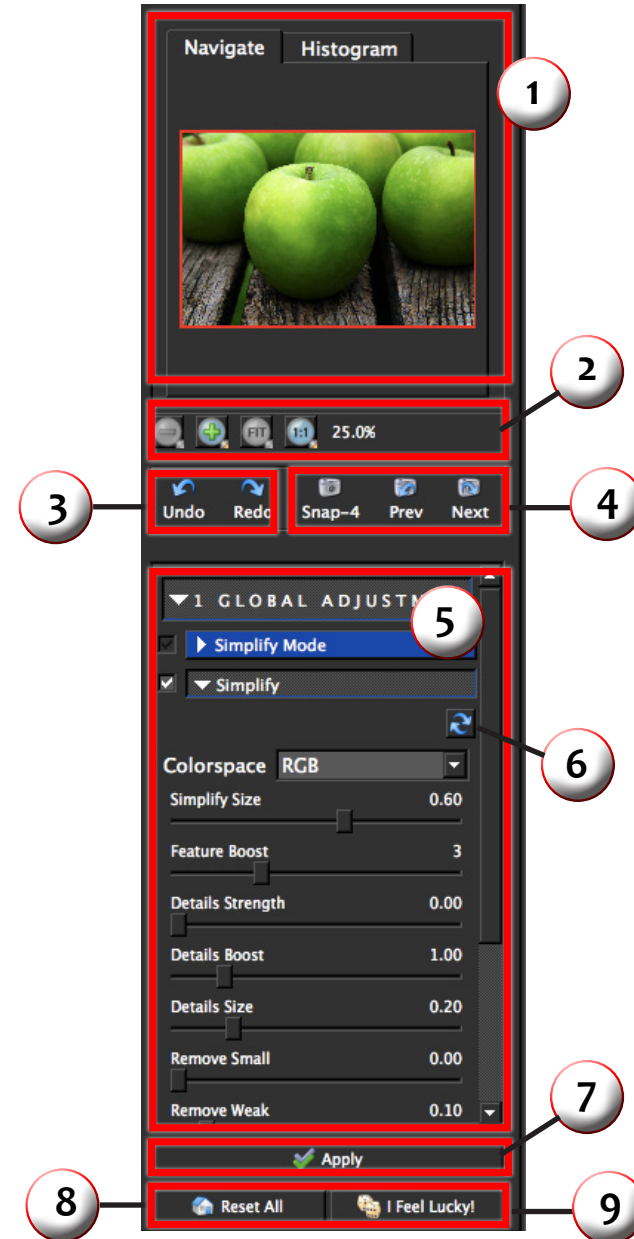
Navigate Histogram

1

2

FIT 1:1 25.0%

3

Undo Redo

Snap-4 Prev Next

4

▼1 GLOBAL ADJUSTM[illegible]

5

Simplify Mode

Simplify

6

Colorspace RGB

Simplify Size 0.60

Feature Boost 3

Details Strength 0.00

Details Boost 1.00

Details Size 0.20

Remove Small 0.00

Remove Weak 0.10

7

Apply

8

Reset All

I Feel Lucky!

9